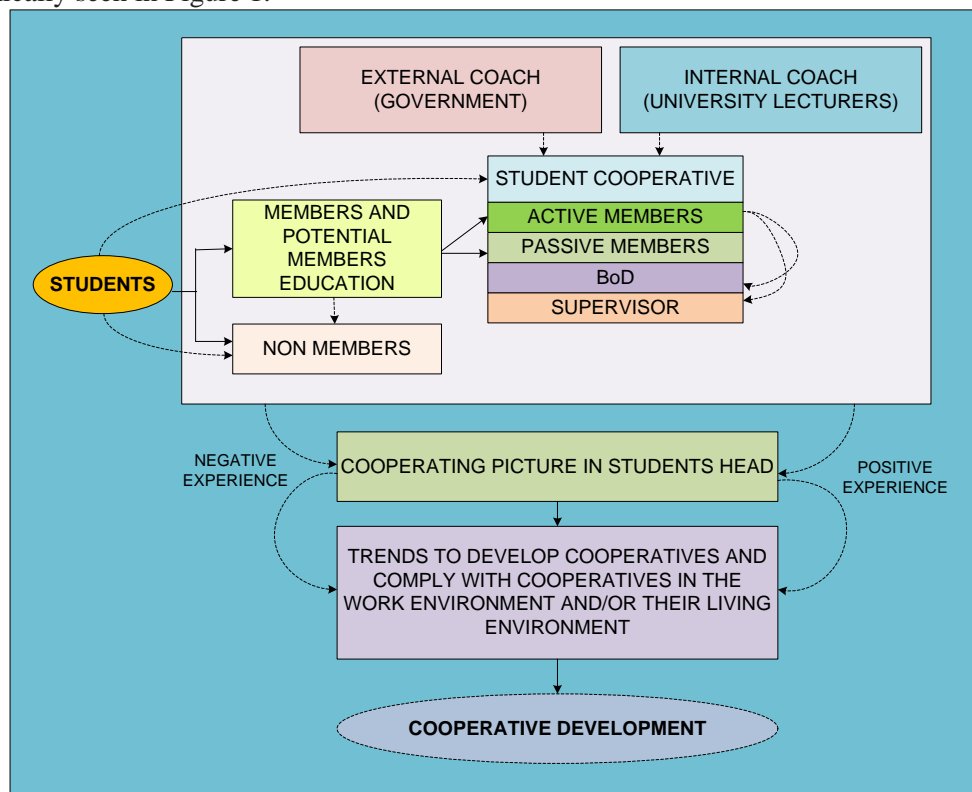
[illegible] seen in Figure 1.

EXTERNAL COACH (GOVERNMENT)

INTERNAL COACH (UNIVERSITY LECTURERS)

STUDENT COOPERATIVE

ACTIVE MEMBERS

PASSIVE MEMBERS

BoD

SUPERVISOR

MEMBERS AND POTENTIAL MEMBERS EDUCATION

STUDENTS

NON MEMBERS

NEGATIVE EXPERIENCE

COOPERATING PICTURE IN STUDENTS HEAD

POSITIVE EXPERIENCE

TRENDS TO DEVELOP COOPERATIVES AND COMPLY WITH COOPERATIVES IN THE WORK ENVIRONMENT AND/OR THEIR LIVING ENVIRONMENT

COOPERATIVE DEVELOPMENT